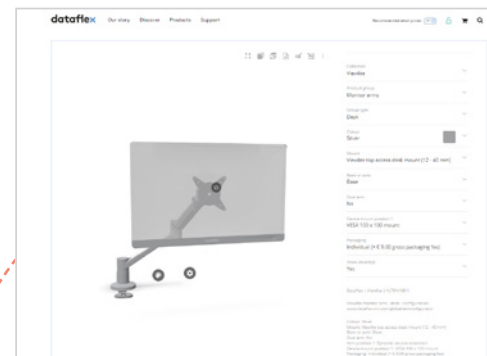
dataflex Our story Discover Products Support

Recommended retail prices

Collection
Viewlite

Product group
Monitor arms

Arm type
Desk

Colour
Silver

Mount
Viewlite top access desk mount (12 - 40 mm)

Base or post
Base

Dual arm
No

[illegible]
VESA 100 x 100 mount

Packaging
Individual (4 € 9,00 gross packaging fee)

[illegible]
Yes

Dataflex | Viewlite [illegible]

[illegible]